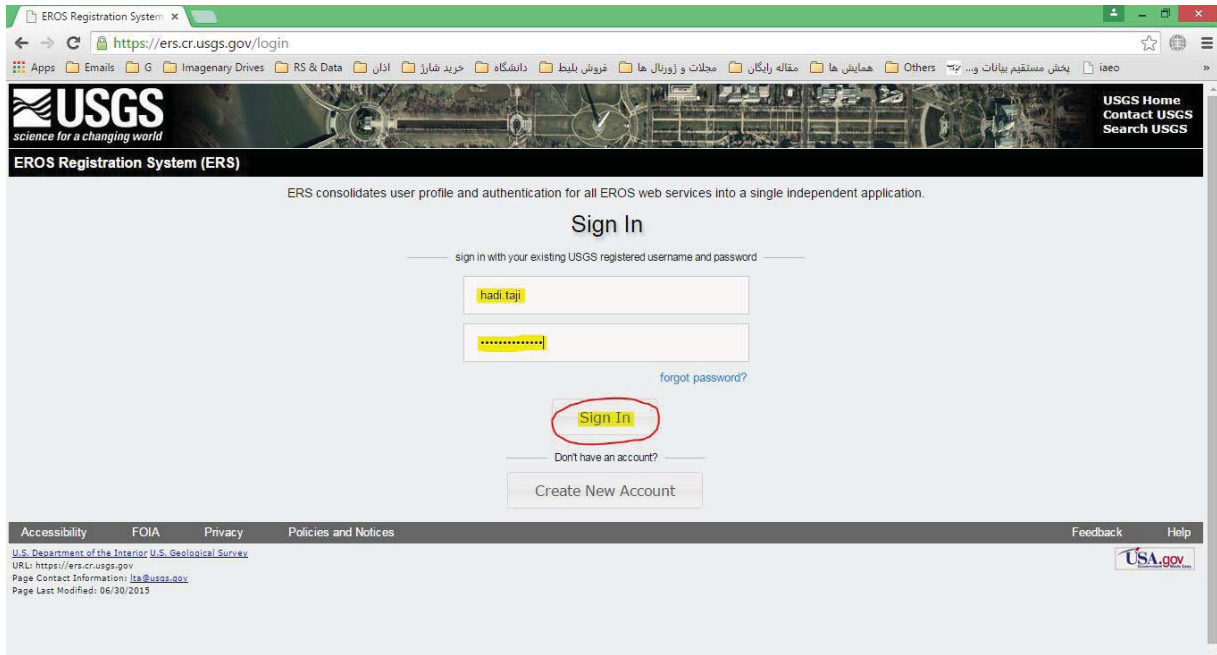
EROS Registration System ×

https://ers.cr.usgs.gov/login

Apps Emails G Imagenary Drives RS & Data اذان خرید شارژ دانشگاه فروش بلیط مجلات و ژورنال ها مقاله رایگان همایش ها Others پخش مستقیم بیانات و... iaeo

USGS
science for a changing world

USGS Home
Contact USGS
Search USGS

EROS Registration System (ERS)

ERS consolidates user profile and authentication for all EROS web services into a single independent application.

Sign In

sign in with your existing USGS registered username and password

hadi.taji

••••••••••••••

forgot password?

Sign In

Don't have an account?

Create New Account

Accessibility FOIA Privacy Policies and Notices Feedback Help

U.S. Department of the Interior U.S. Geological Survey
URL: https://ers.cr.usgs.gov
Page Contact Information: lta@usgs.gov
Page Last Modified: 06/30/2015

USA.gov